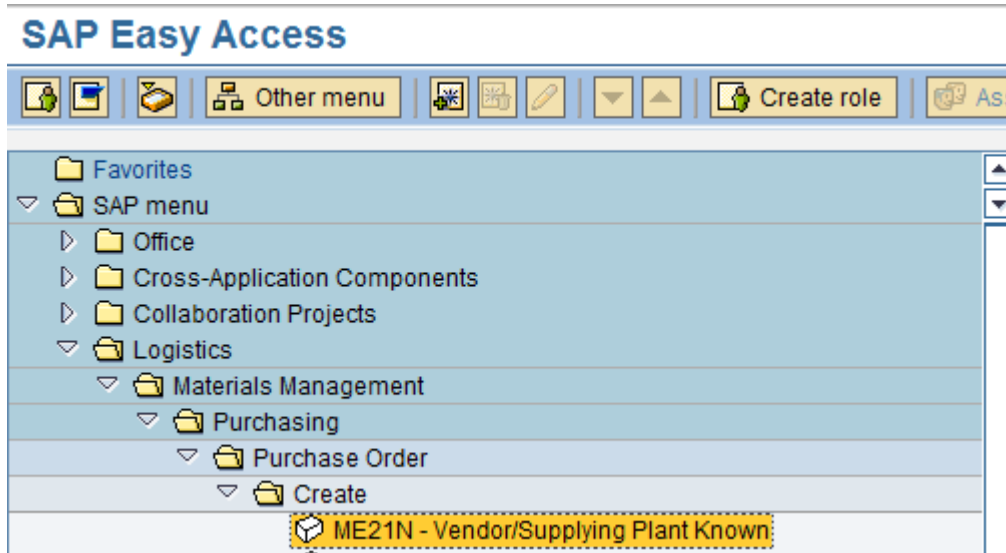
SAP Easy Access

Other menu

Create role

As

Favorites

SAP menu

Office

Cross-Application Components

Collaboration Projects

Logistics

Materials Management

Purchasing

Purchase Order

Create

ME21N - Vendor/Supplying Plant Known